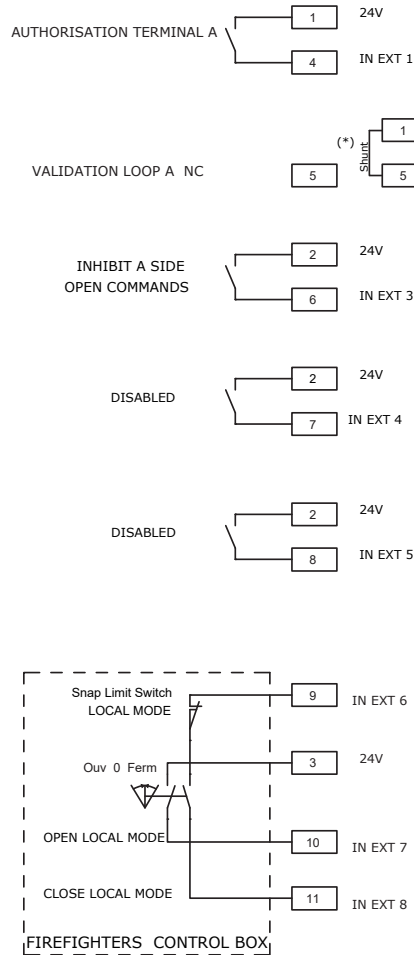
AUTHORISATION TERMINAL A
1
24V
4
IN EXT 1

(*)
Shunt
1
5

VALIDATION LOOP A NC
5

INHIBIT A SIDE
OPEN COMMANDS
2
24V
6
IN EXT 3

DISABLED
2
24V
7
IN EXT 4

DISABLED
2
24V
8
IN EXT 5

Snap Limit Switch
LOCAL MODE
9
IN EXT 6
Ouv 0 Ferm
3
24V
OPEN LOCAL MODE
10
IN EXT 7
CLOSE LOCAL MODE
11
IN EXT 8
FIREFIGHTERS CONTROL BOX